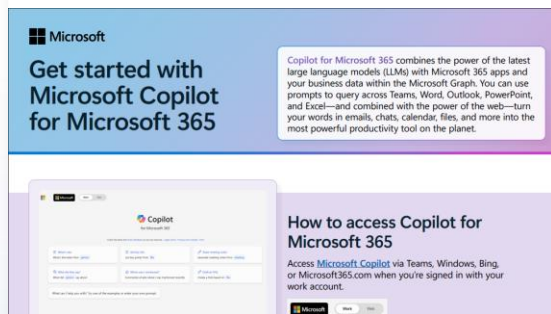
Microsoft

Get started with Microsoft Copilot for Microsoft 365

Copilot for Microsoft 365 combines the power of the latest large language models (LLMs) with Microsoft 365 apps and your business data within the Microsoft Graph. You can use prompts to query across Teams, Word, Outlook, PowerPoint, and Excel—and combined with the power of the web—turn your words in emails, chats, calendar, files, and more into the most powerful productivity tool on the planet.

Microsoft

Copilot
for Microsoft 365

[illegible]

How to access Copilot for Microsoft 365

Access Microsoft Copilot via Teams, Windows, Bing, or Microsoft365.com when you're signed in with your work account.

Microsoft Work Web